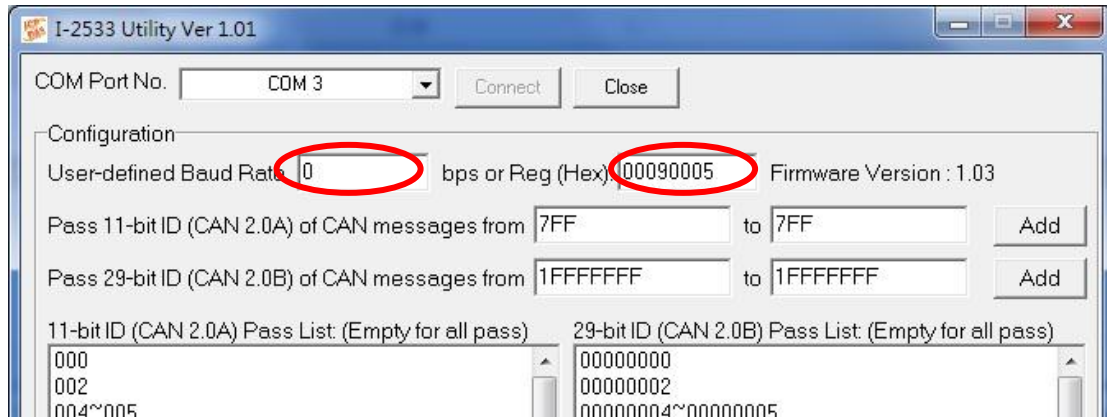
I-2533 Utility Ver 1.01

COM Port No. COM 3 Connect Close

Configuration

User-defined Baud Rate 0 bps or Reg (Hex) 00090005 Firmware Version : 1.03

Pass 11-bit ID (CAN 2.0A) of CAN messages from 7FF to 7FF Add

Pass 29-bit ID (CAN 2.0B) of CAN messages from 1FFFFFFF to 1FFFFFFF Add

11-bit ID (CAN 2.0A) Pass List: (Empty for all pass)

000
002
004~005

29-bit ID (CAN 2.0B) Pass List: (Empty for all pass)

00000000
00000002
00000004~00000005